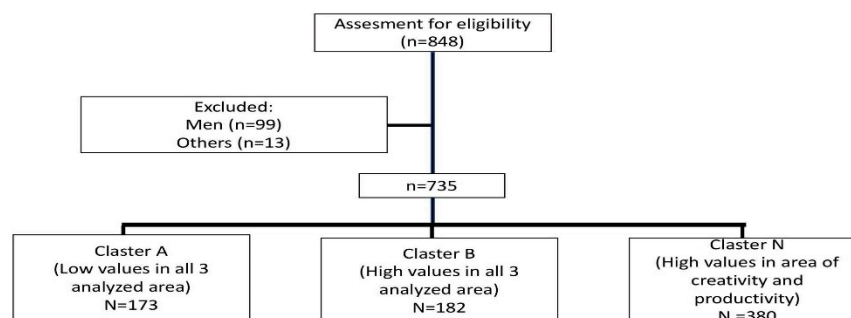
Assesment for eligibility
(n=848)

Excluded:
Men (n=99)
Others (n=13)

n=735

Claster A
(Low values in all 3 analyzed area)
N=173

Claster B
(High values in all 3 analyzed area)
N=182

Claster N
(High values in area of creativity and productivity)
N =380